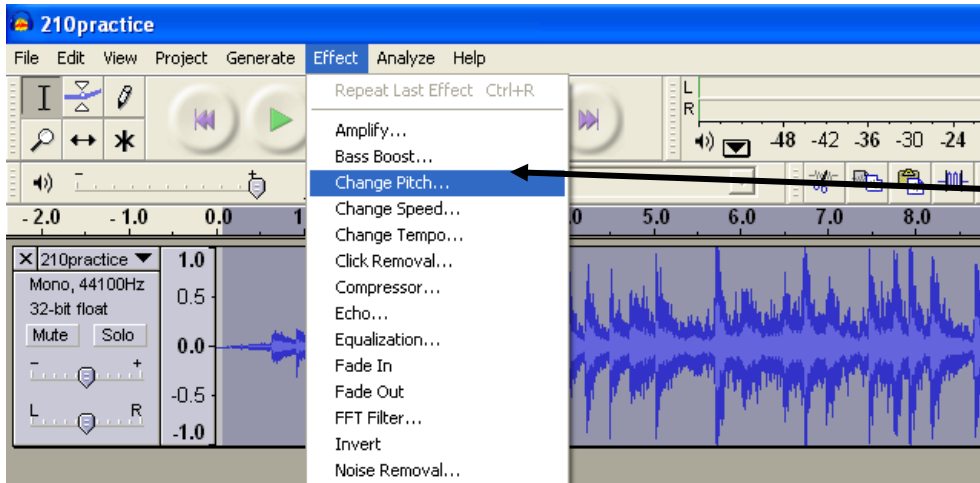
210practice

File Edit View Project Generate Effect Analyze Help

Repeat Last Effect Ctrl+R

Amplify...
Bass Boost...
Change Pitch...
Change Speed...
Change Tempo...
Click Removal...
Compressor...
Echo...
Equalization...
Fade In
Fade Out
FFT Filter...
Invert
Noise Removal...

L
R
-48 -42 -36 -30 -24

-2.0 -1.0 0.0 1 5.0 6.0 7.0 8.0

210practice
Mono, 44100Hz
32-bit float
Mute Solo
- +
L R

1.0
0.5
0.0
-0.5
-1.0